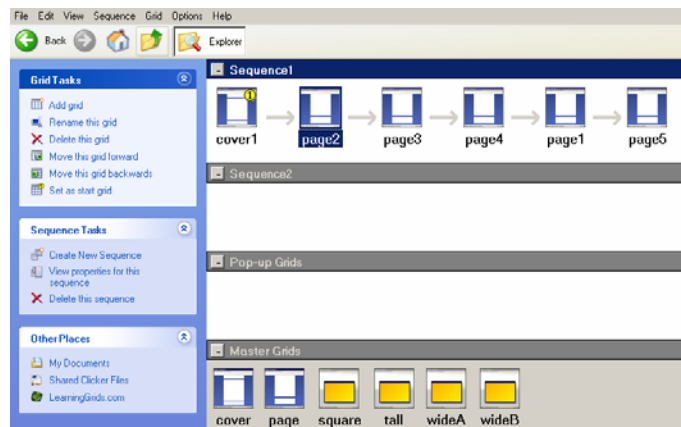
File Edit View Sequence Grid Options Help

Back Explorer

Grid Tasks

Add grid
Rename this grid
Delete this grid
Move this grid forward
Move this grid backwards
Set as start grid

Sequence Tasks

Create New Sequence
View properties for this sequence
Delete this sequence

Other Places

My Documents
Shared Clicker Files
LearningGrids.com

Sequence1

1

cover1 page2 page3 page4 page1 page5

Sequence2

Pop-up Grids

Master Grids

cover page square tall wideA wideB